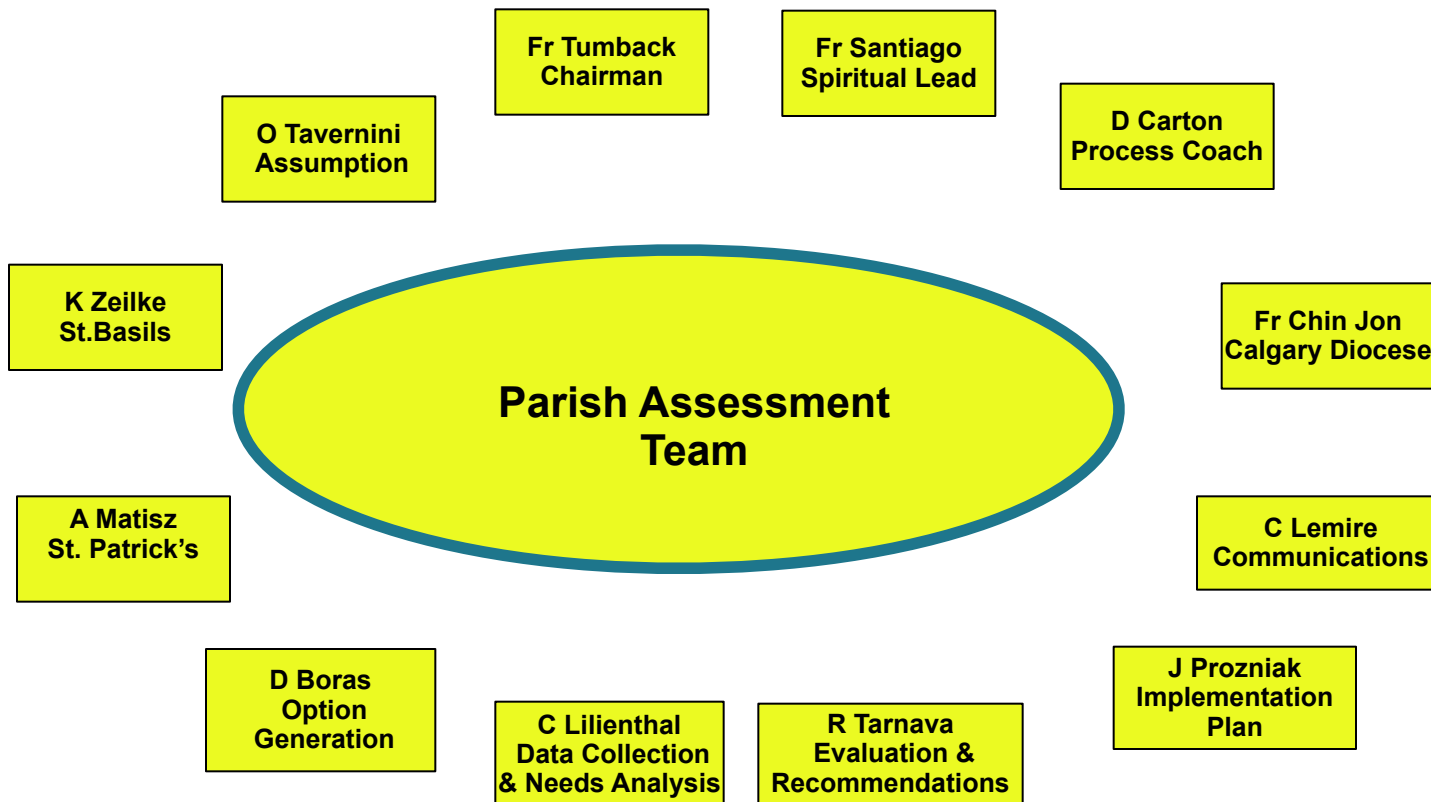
Fr Tumback
Chairman

Fr Santiago
Spiritual Lead

D Carton
Process Coach

Fr Chin Jon
Calgary Diocese

C Lemire
Communications

J Prozniak
Implementation Plan

R Tarnava
Evaluation & Recommendations

C Lilienthal
Data Collection & Needs Analysis

D Boras
Option Generation

A Matisz
St. Patrick's

K Zeilke
St.Basils

O Tavernini
Assumption

Parish Assessment Team